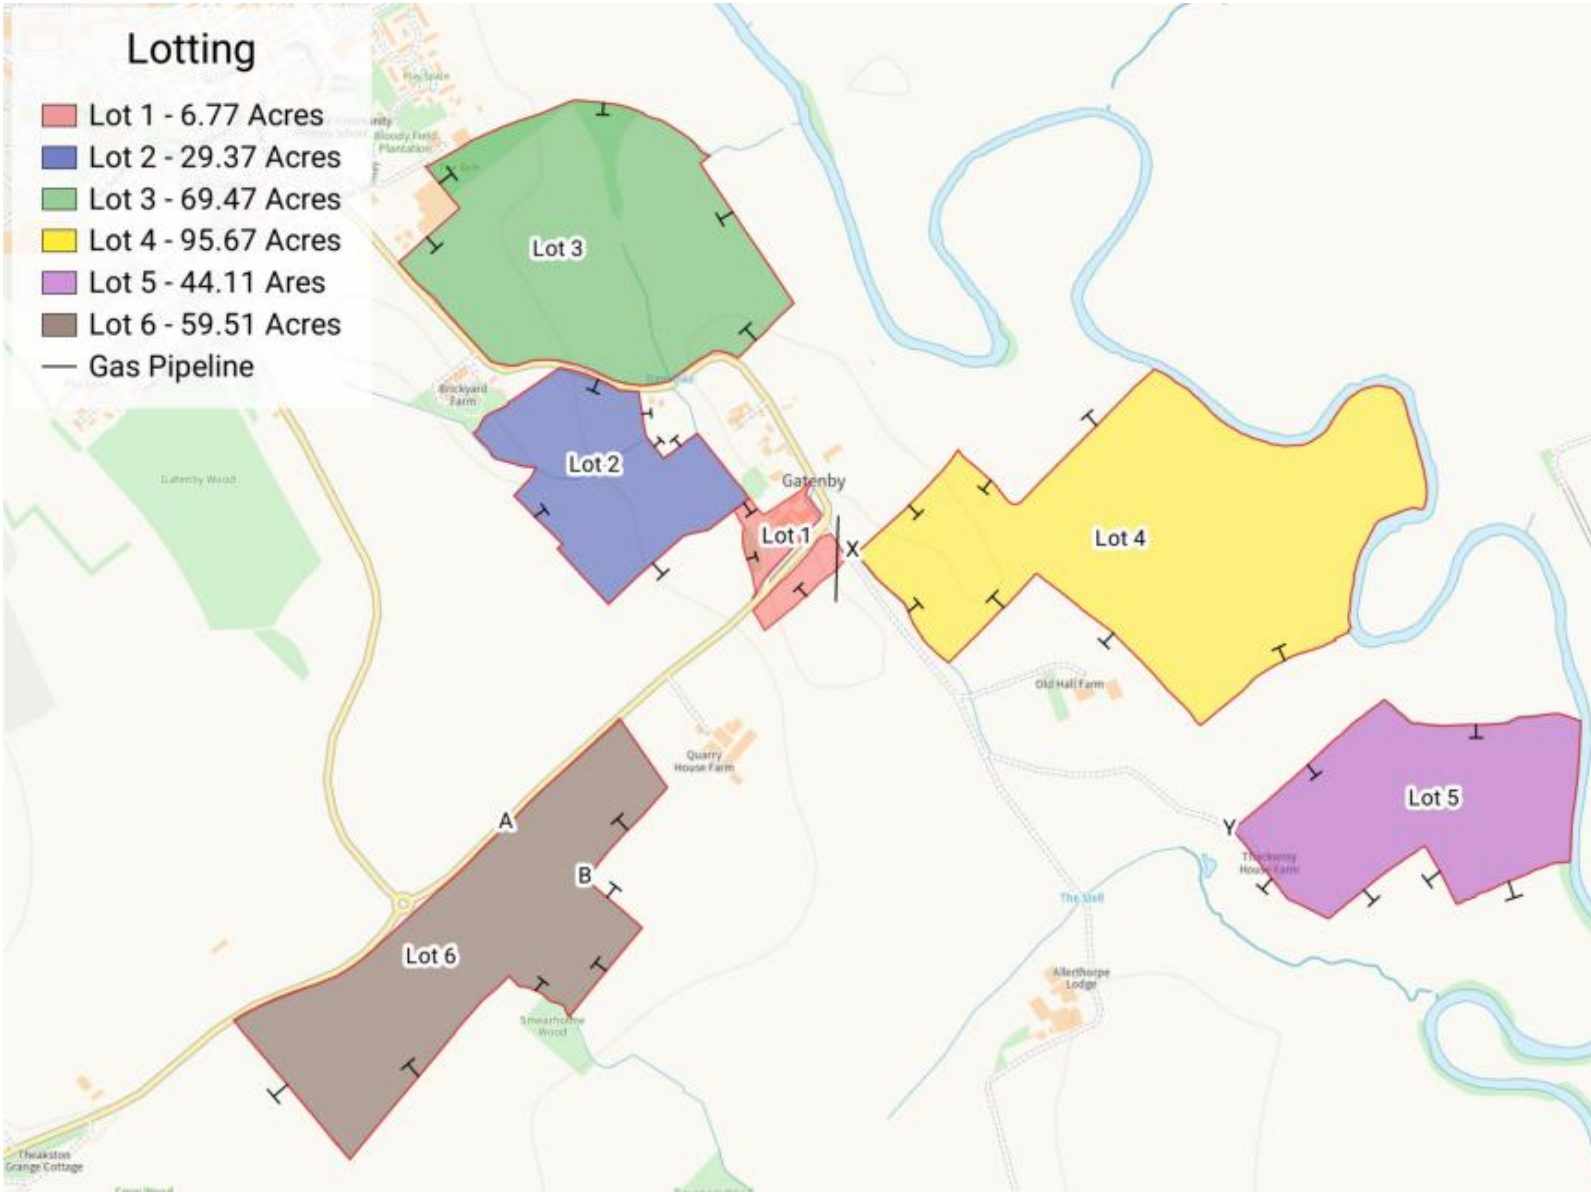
Lotting

Lot 1 - 6.77 Acres
Lot 2 - 29.37 Acres
Lot 3 - 69.47 Acres
Lot 4 - 95.67 Acres
Lot 5 - 44.11 Ares
Lot 6 - 59.51 Acres
Gas Pipeline

Bloody Field Plantation

Lot 3

Brickyard Farm

Lot 2

Gatenby Wood

Gatenby

Lot 1

X

Lot 4

Old Hall Farm

Quarry House Farm

Lot 5

Y

Thackwray House Farm

A

B

Lot 6

Swarthome Wood

The Stell

Allerthorpe Lodge

Theakston Grange Cottage